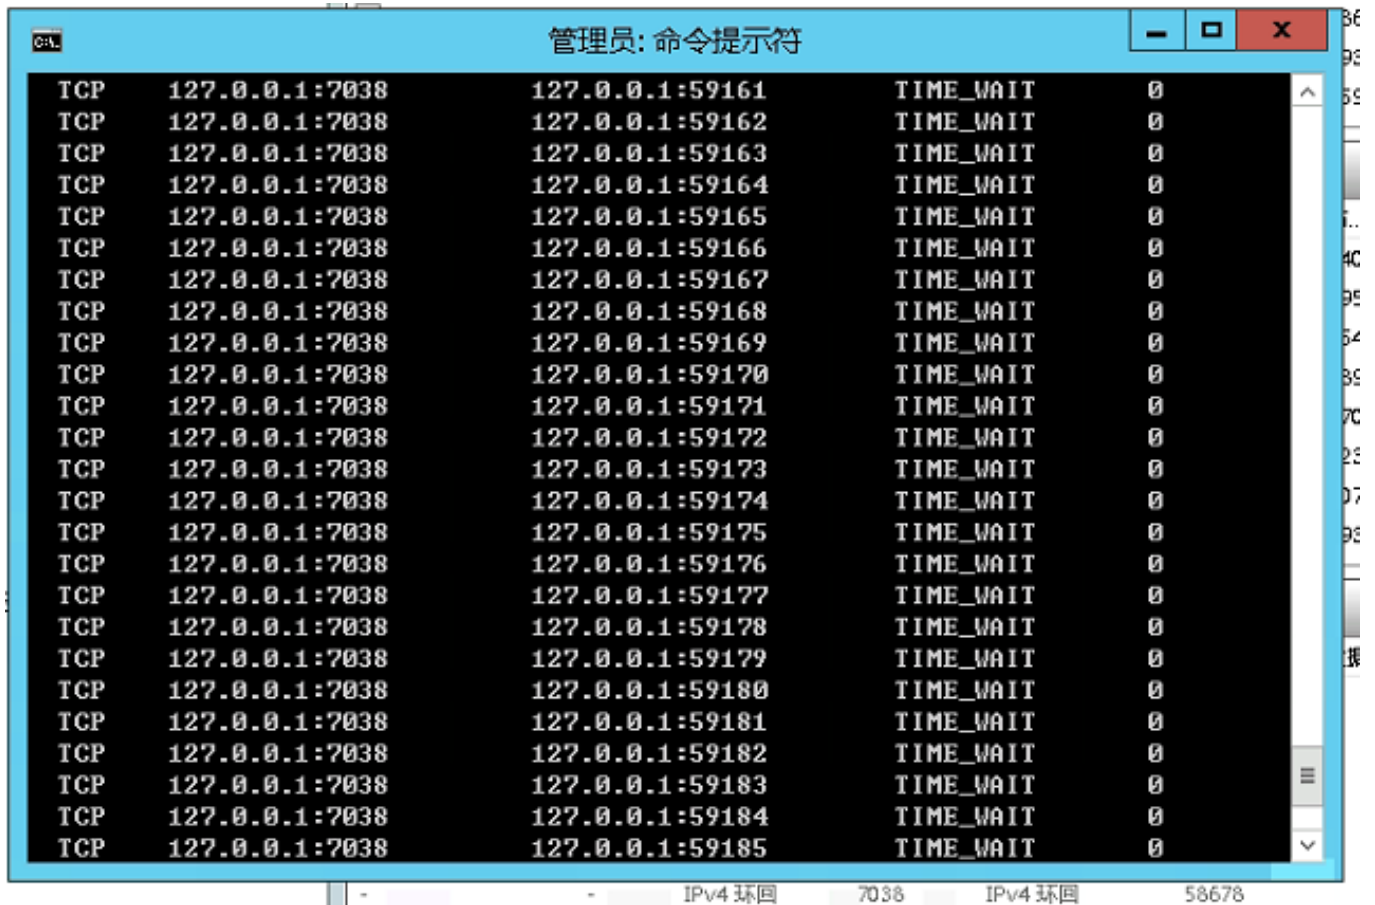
管理员: 命令提示符

TCP 127.0.0.1:7038 127.0.0.1:59161 TIME_WAIT 0
TCP 127.0.0.1:7038 127.0.0.1:59162 TIME_WAIT 0
TCP 127.0.0.1:7038 127.0.0.1:59163 TIME_WAIT 0
TCP 127.0.0.1:7038 127.0.0.1:59164 TIME_WAIT 0
TCP 127.0.0.1:7038 127.0.0.1:59165 TIME_WAIT 0
TCP 127.0.0.1:7038 127.0.0.1:59166 TIME_WAIT 0
TCP 127.0.0.1:7038 127.0.0.1:59167 TIME_WAIT 0
TCP 127.0.0.1:7038 127.0.0.1:59168 TIME_WAIT 0
TCP 127.0.0.1:7038 127.0.0.1:59169 TIME_WAIT 0
TCP 127.0.0.1:7038 127.0.0.1:59170 TIME_WAIT 0
TCP 127.0.0.1:7038 127.0.0.1:59171 TIME_WAIT 0
TCP 127.0.0.1:7038 127.0.0.1:59172 TIME_WAIT 0
TCP 127.0.0.1:7038 127.0.0.1:59173 TIME_WAIT 0
TCP 127.0.0.1:7038 127.0.0.1:59174 TIME_WAIT 0
TCP 127.0.0.1:7038 127.0.0.1:59175 TIME_WAIT 0
TCP 127.0.0.1:7038 127.0.0.1:59176 TIME_WAIT 0
TCP 127.0.0.1:7038 127.0.0.1:59177 TIME_WAIT 0
TCP 127.0.0.1:7038 127.0.0.1:59178 TIME_WAIT 0
TCP 127.0.0.1:7038 127.0.0.1:59179 TIME_WAIT 0
TCP 127.0.0.1:7038 127.0.0.1:59180 TIME_WAIT 0
TCP 127.0.0.1:7038 127.0.0.1:59181 TIME_WAIT 0
TCP 127.0.0.1:7038 127.0.0.1:59182 TIME_WAIT 0
TCP 127.0.0.1:7038 127.0.0.1:59183 TIME_WAIT 0
TCP 127.0.0.1:7038 127.0.0.1:59184 TIME_WAIT 0
TCP 127.0.0.1:7038 127.0.0.1:59185 TIME_WAIT 0

- - IPv4 环回 7038 IPv4 环回 58678